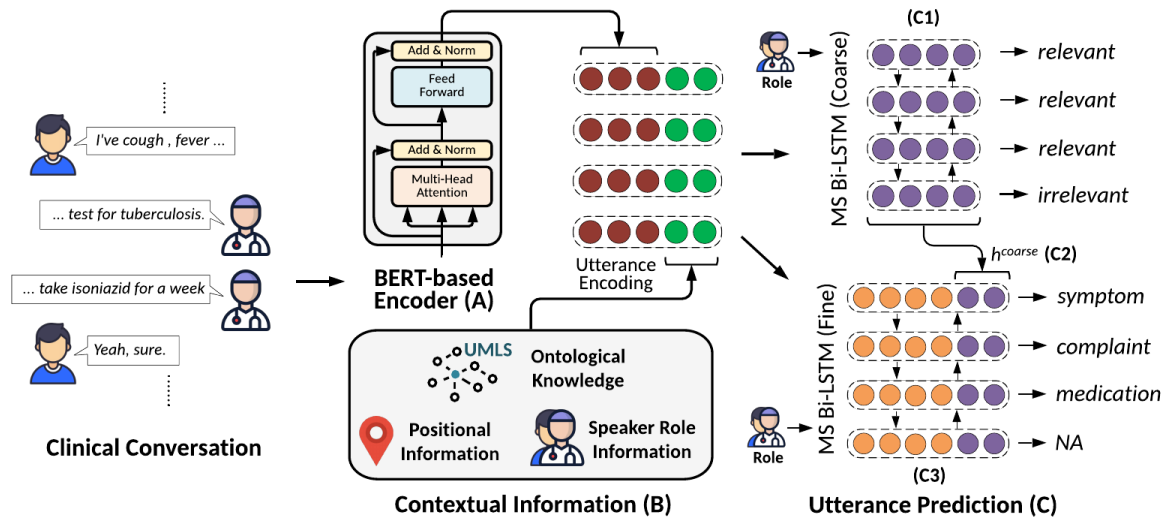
I've cough , fever ...

... test for tuberculosis.

... take isoniazid for a week

Yeah, sure.

Clinical Conversation

Add & Norm

Feed Forward

Add & Norm

Multi-Head Attention

BERT-based Encoder (A)

Utterance Encoding

UMLS

Ontological Knowledge

Positional Information

Speaker Role Information

Contextual Information (B)

(C1)

Role

MS Bi-LSTM (Coarse)

relevant

relevant

relevant

irrelevant

$h^{coarse}$ (C2)

MS Bi-LSTM (Fine)

symptom

complaint

medication

NA

Role

(C3)

Utterance Prediction (C)